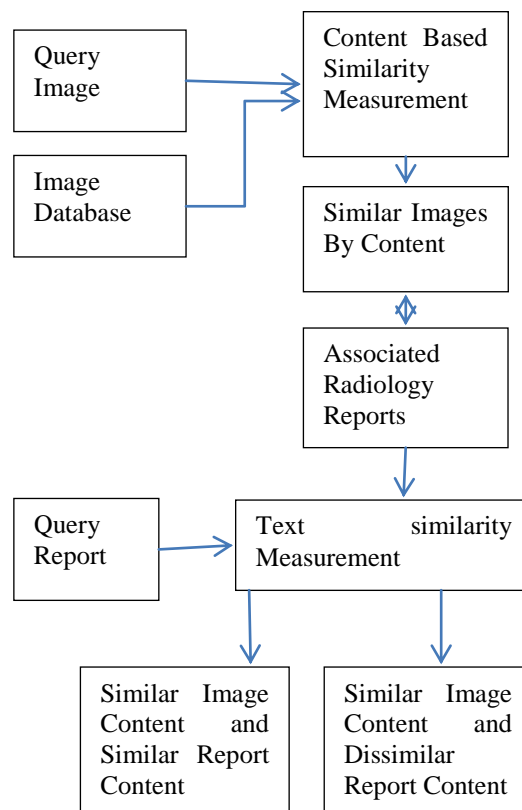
Query Image

Image Database

Content Based Similarity Measurement

Similar Images By Content

Associated Radiology Reports

Query Report

Text similarity Measurement

Similar Image Content and Similar Report Content

Similar Image Content and Dissimilar Report Content